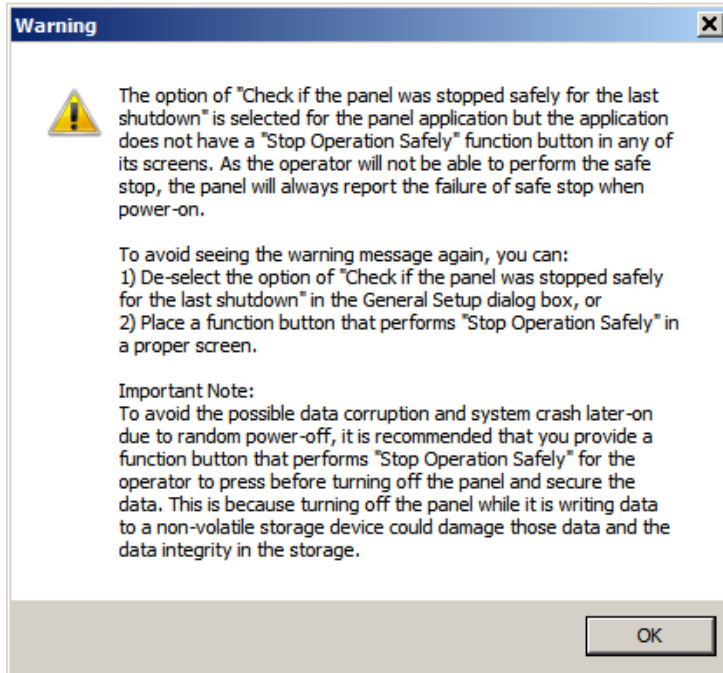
Warning

The option of "Check if the panel was stopped safely for the last shutdown" is selected for the panel application but the application does not have a "Stop Operation Safely" function button in any of its screens. As the operator will not be able to perform the safe stop, the panel will always report the failure of safe stop when power-on.

To avoid seeing the warning message again, you can:
1) De-select the option of "Check if the panel was stopped safely for the last shutdown" in the General Setup dialog box, or
2) Place a function button that performs "Stop Operation Safely" in a proper screen.

Important Note:
To avoid the possible data corruption and system crash later-on due to random power-off, it is recommended that you provide a function button that performs "Stop Operation Safely" for the operator to press before turning off the panel and secure the data. This is because turning off the panel while it is writing data to a non-volatile storage device could damage those data and the data integrity in the storage.

OK